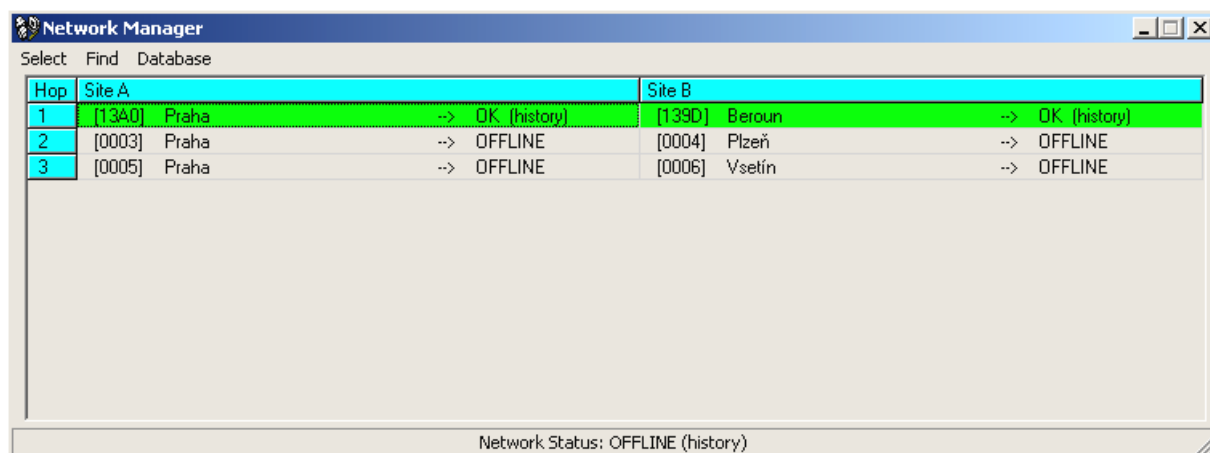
Network Manager

Select Find Database

| Hop | Site A | Site B |
|---|---|---|
| 1 | [13A0] Praha --> OK (history) | [139D] Beroun --> OK (history) |
| 2 | [0003] Praha --> OFFLINE | [0004] Plzeň --> OFFLINE |
| 3 | [0005] Praha --> OFFLINE | [0006] Vsetín --> OFFLINE |

Network Status: OFFLINE (history)